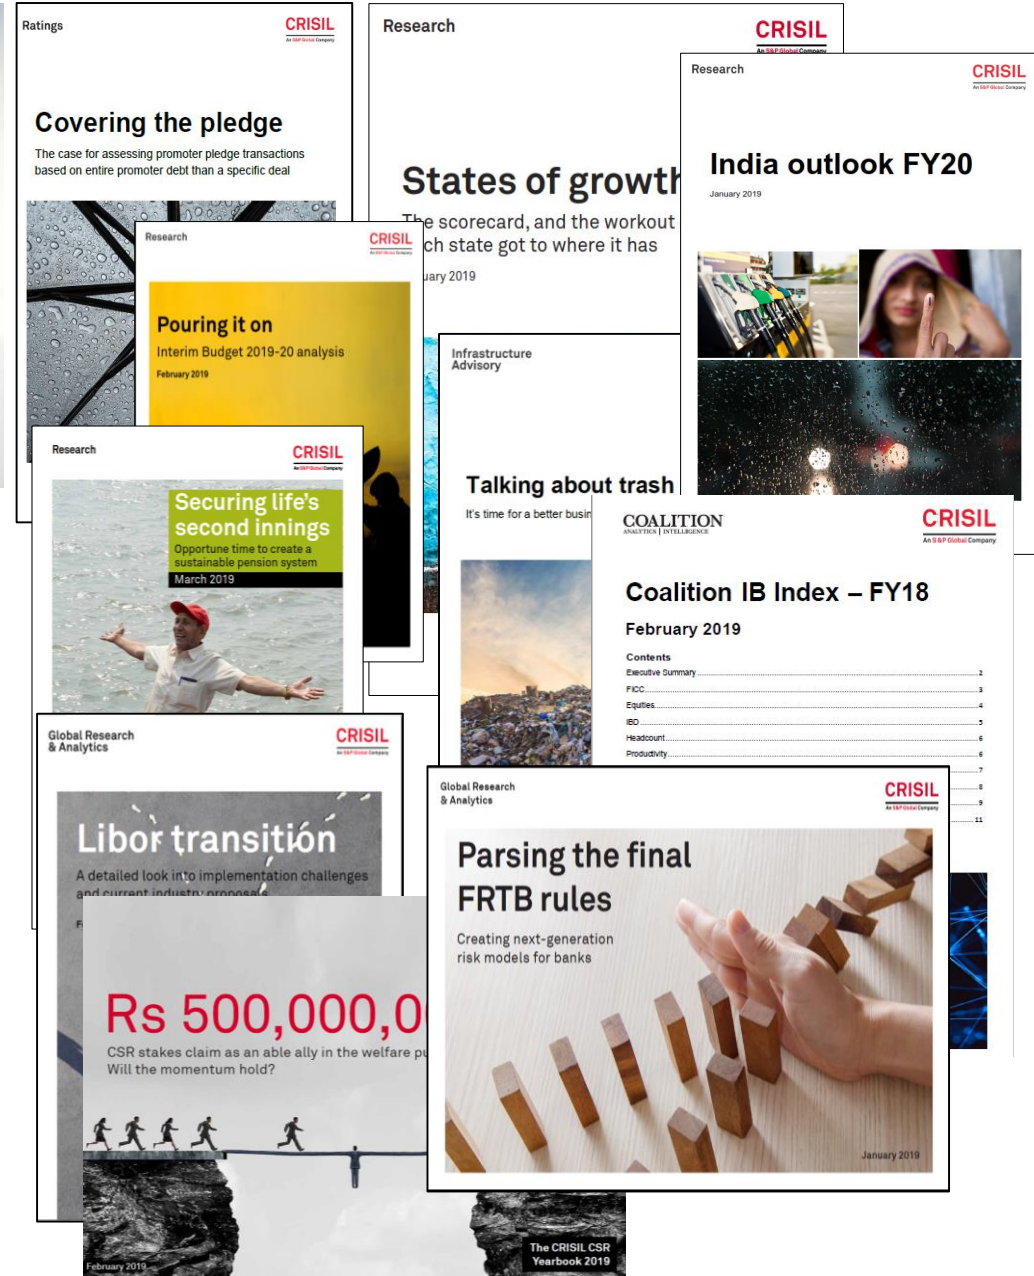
Ratings

CRISIL
An S&P Global Company

Covering the pledge

The case for assessing promoter pledge transactions based on entire promoter debt than a specific deal

Research

CRISIL
An S&P Global Company

States of growth

The scorecard, and the workout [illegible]ch state got to where it has

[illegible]uary 2019

Research

CRISIL
An S&P Global Company

India outlook FY20

January 2019

Research

CRISIL
An S&P Global Company

Pouring it on

Interim Budget 2019-20 analysis

February 2019

Infrastructure Advisory

Talking about trash

It's time for a better busin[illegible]

Research

CRISIL
An S&P Global Company

Securing life's second innings

Opportune time to create a sustainable pension system

March 2019

COALITION
ANALYTICS | INTELLIGENCE

CRISIL
An S&P Global Company

Coalition IB Index – FY18

February 2019

Contents
Executive Summary 2
FICC 3
Equities 4
IBD 5
Headcount 6
Productivity 6
7
8
9
11

Global Research & Analytics

CRISIL
An S&P Global Company

Libor transition

A detailed look into implementation challenges and current industry proposals

Rs 500,000,0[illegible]

CSR stakes claim as an able ally in the welfare pu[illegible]
Will the momentum hold?

February 2019

The CRISIL CSR Yearbook 2019

Global Research & Analytics

CRISIL
An S&P Global Company

Parsing the final FRTB rules

Creating next-generation risk models for banks

January 2019